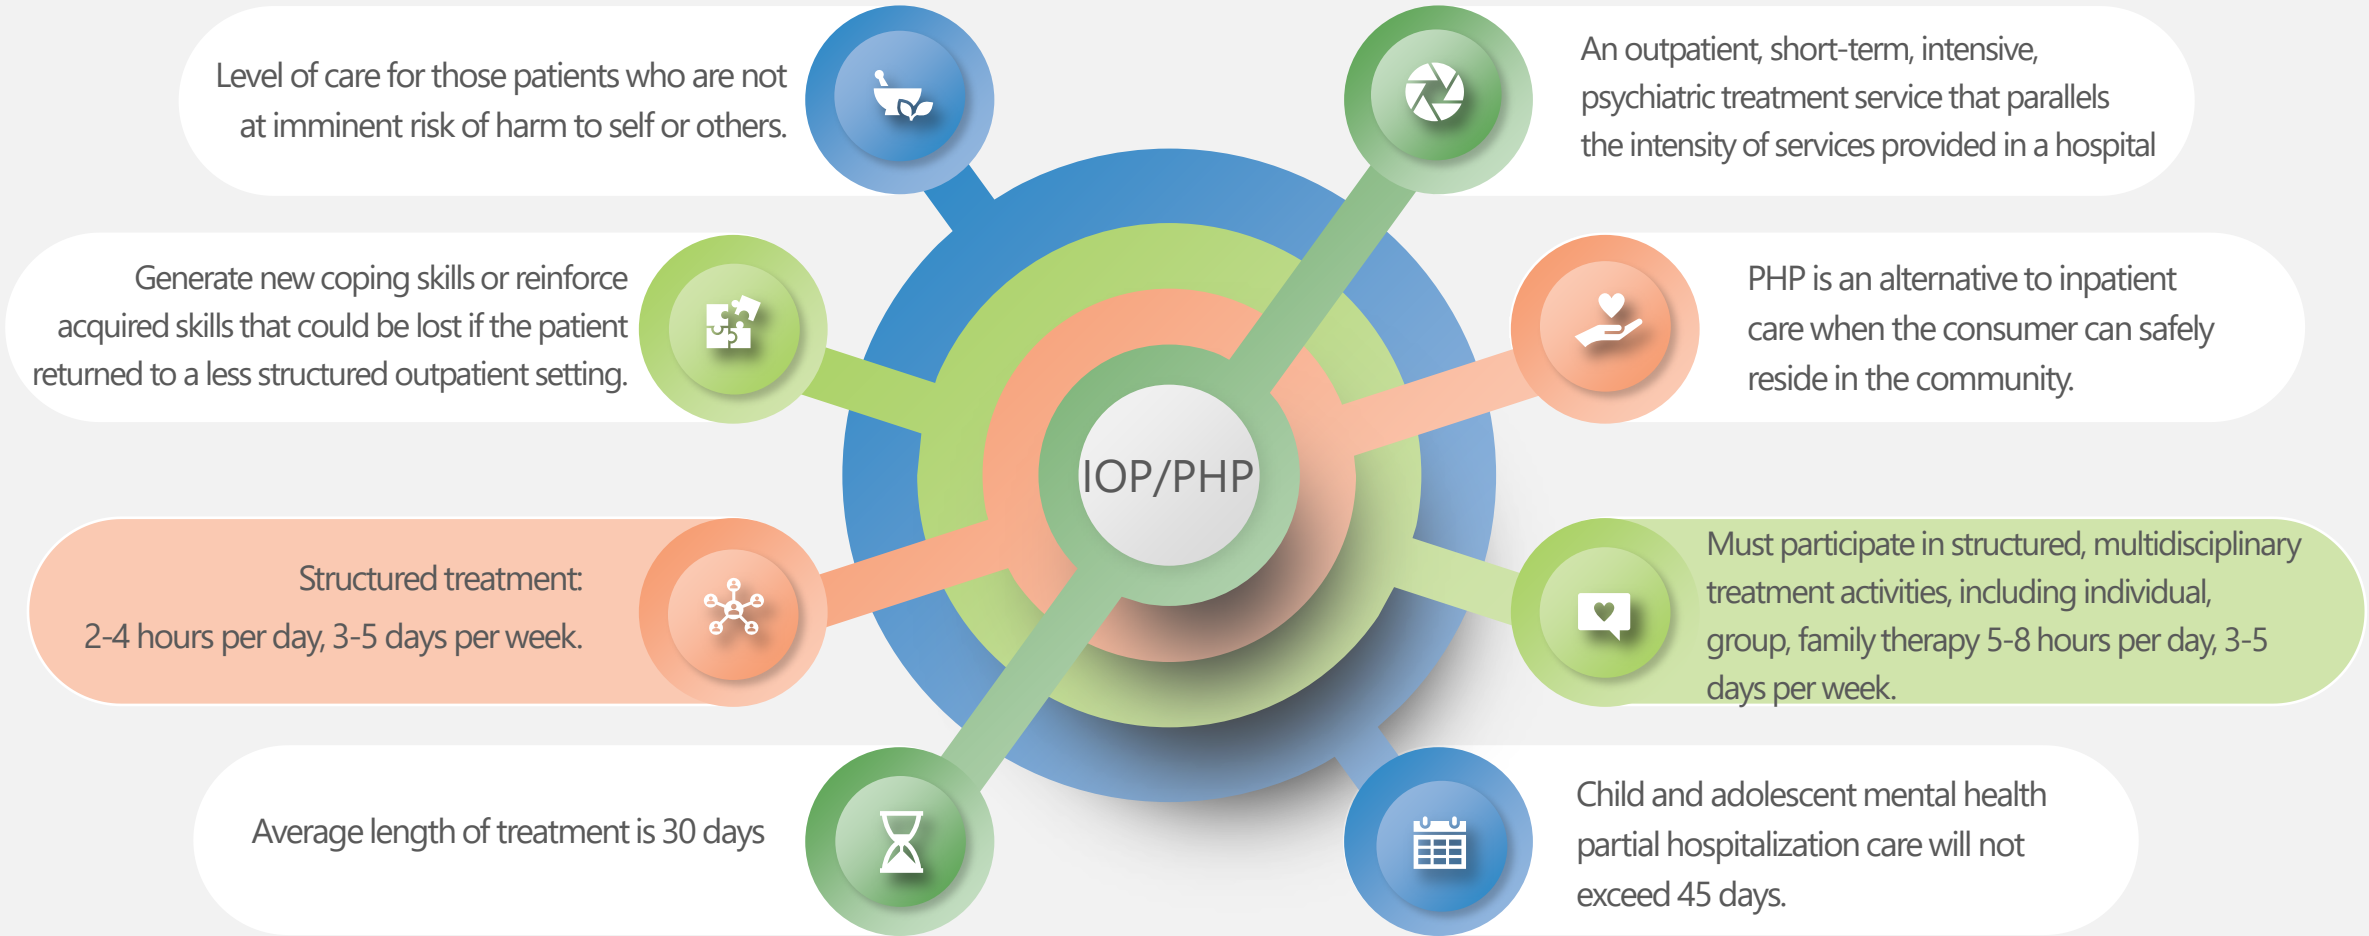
Level of care for those patients who are not at imminent risk of harm to self or others.

An outpatient, short-term, intensive, psychiatric treatment service that parallels the intensity of services provided in a hospital

Generate new coping skills or reinforce acquired skills that could be lost if the patient returned to a less structured outpatient setting.

PHP is an alternative to inpatient care when the consumer can safely reside in the community.

IOP/PHP

Structured treatment:
2-4 hours per day, 3-5 days per week.

Must participate in structured, multidisciplinary treatment activities, including individual, group, family therapy 5-8 hours per day, 3-5 days per week.

Average length of treatment is 30 days

Child and adolescent mental health partial hospitalization care will not exceed 45 days.